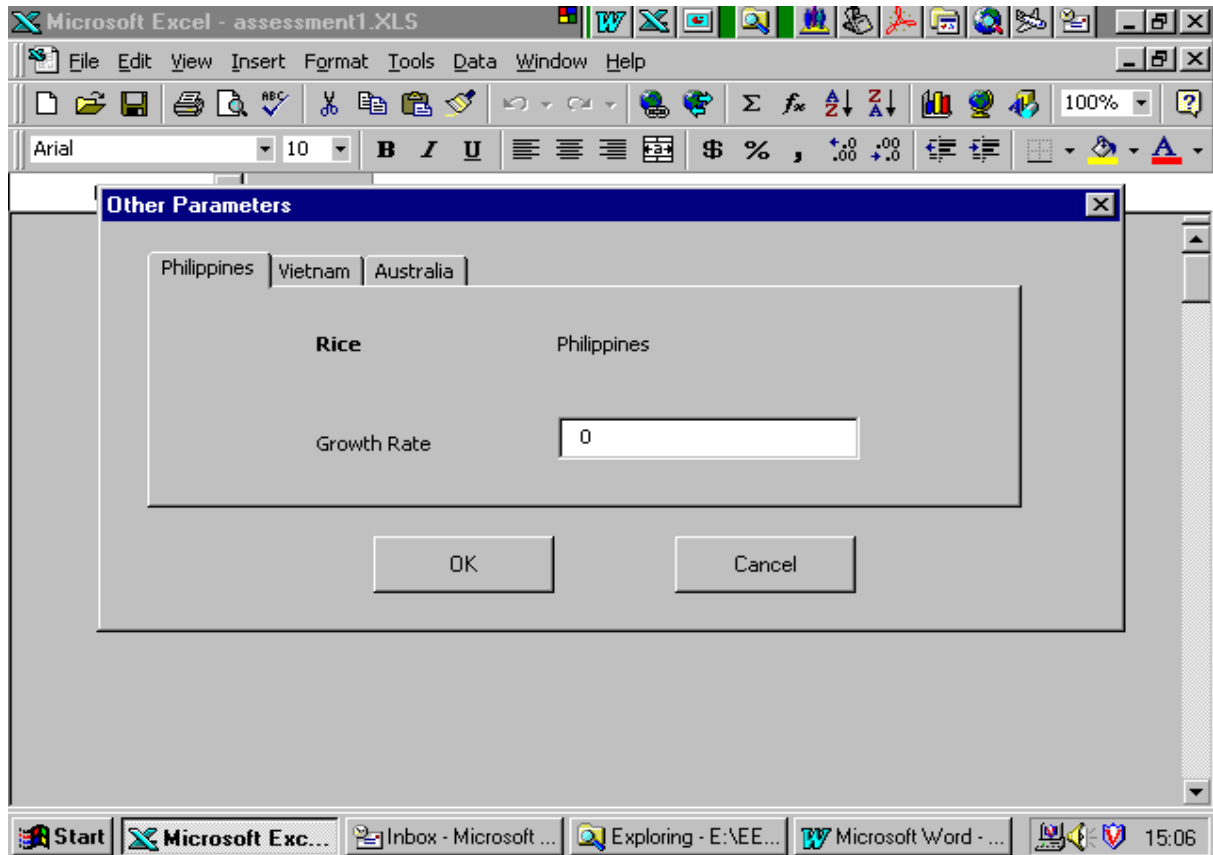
Microsoft Excel - assessment1.XLS

File Edit View Insert Format Tools Data Window Help

100%

Arial 10 B I U $ % ,

Other Parameters

Philippines | Vietnam | Australia

Rice Philippines

Growth Rate 0

OK Cancel

Start | Microsoft Exc... | Inbox - Microsoft ... | Exploring - E:\EE... | Microsoft Word - ... | 15:06